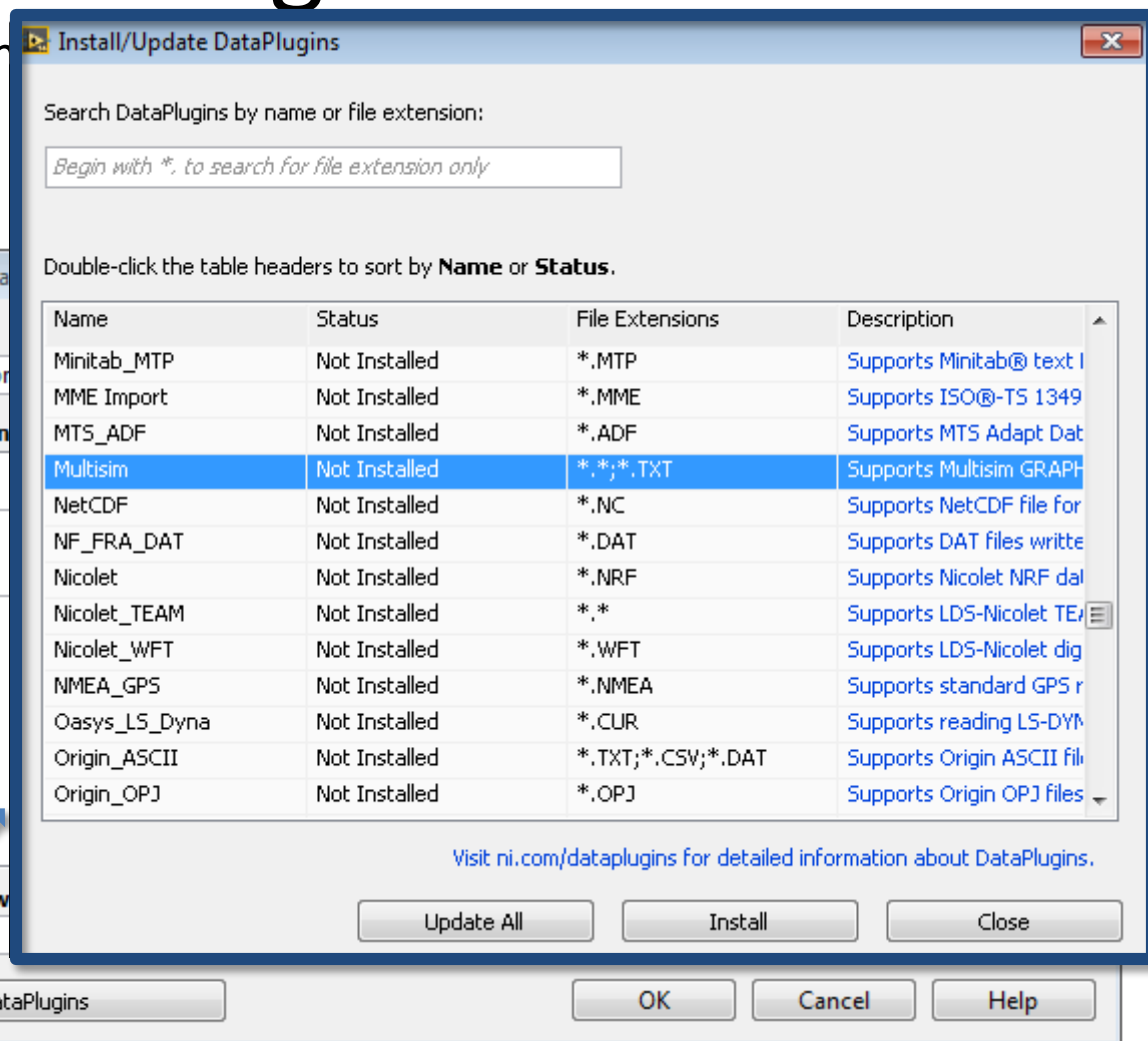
Install/Update DataPlugins

Search DataPlugins by name or file extension:

Begin with *, to search for file extension only

Double-click the table headers to sort by **Name** or **Status**.

| Name | Status | File Extensions | Description |
|---|---|---|---|
| Minitab_MTP | Not Installed | *.MTP | Supports Minitab® text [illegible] |
| MME Import | Not Installed | *.MME | Supports ISO®-TS 1349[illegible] |
| MTS_ADF | Not Installed | *.ADF | Supports MTS Adapt Dat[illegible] |
| Multisim | Not Installed | *.*;*.TXT | Supports Multisim GRAPH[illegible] |
| NetCDF | Not Installed | *.NC | Supports NetCDF file for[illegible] |
| NF_FRA_DAT | Not Installed | *.DAT | Supports DAT files writte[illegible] |
| Nicolet | Not Installed | *.NRF | Supports Nicolet NRF da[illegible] |
| Nicolet_TEAM | Not Installed | *.* | Supports LDS-Nicolet TE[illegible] |
| Nicolet_WFT | Not Installed | *.WFT | Supports LDS-Nicolet dig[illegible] |
| NMEA_GPS | Not Installed | *.NMEA | Supports standard GPS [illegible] |
| Oasys_LS_Dyna | Not Installed | *.CUR | Supports reading LS-DY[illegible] |
| Origin_ASCII | Not Installed | *.TXT;*.CSV;*.DAT | Supports Origin ASCII fil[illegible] |
| Origin_OPJ | Not Installed | *.OPJ | Supports Origin OPJ files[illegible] |

Visit ni.com/dataplugins for detailed information about DataPlugins.

Update All
Install
Close

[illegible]taPlugins
OK
Cancel
Help